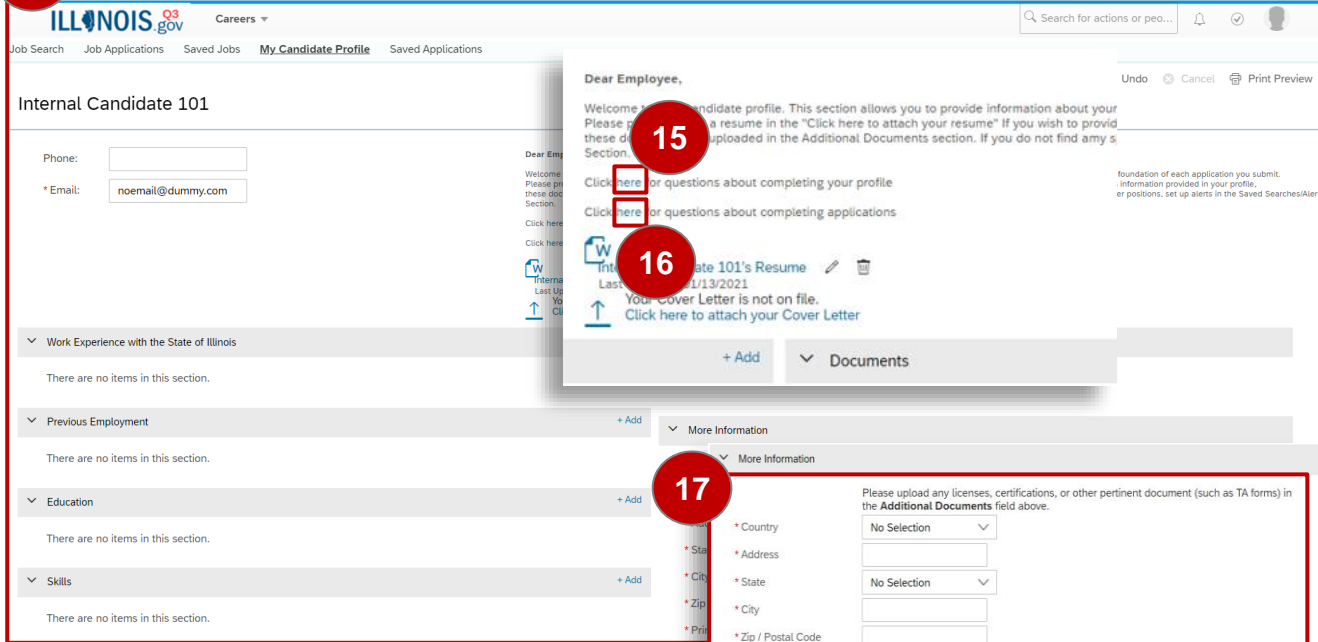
ILLINOIS.gov Q3

Careers ▾

Search for actions or peo...

Job Search Job Applications Saved Jobs My Candidate Profile Saved Applications

Internal Candidate 101

Undo Cancel Print Preview

Phone:

* Email: noemail@dummy.com

Dear Emp
Welcome
Please pr
these doc
Section.

Click here

Click here

Interna
Last Up
Yo
Cli

foundation of each application you submit.
information provided in your profile,
er positions, set up alerts in the Saved Searches/Aler

Dear Employee,

Welcome t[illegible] andidate profile. This section allows you to provide information about your
Please p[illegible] a resume in the "Click here to attach your resume" If you wish to provid
these do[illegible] uploaded in the Additional Documents section. If you do not find amy s
Section.

15

Click here for questions about completing your profile

Click here for questions about completing applications

16

Inte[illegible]ate 101's Resume
Last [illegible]01/13/2021
Your Cover Letter is not on file.
Click here to attach your Cover Letter

+ Add

Documents

Work Experience with the State of Illinois

There are no items in this section.

Previous Employment

+ Add

There are no items in this section.

More Information

More Information

Education

+ Add

There are no items in this section.

17

Please upload any licenses, certifications, or other pertinent document (such as TA forms) in the Additional Documents field above.

* Country No Selection

* Address

* State No Selection

* City

* Zip / Postal Code

* Sta
* City
* Zip
* Pri

Skills

+ Add

There are no items in this section.